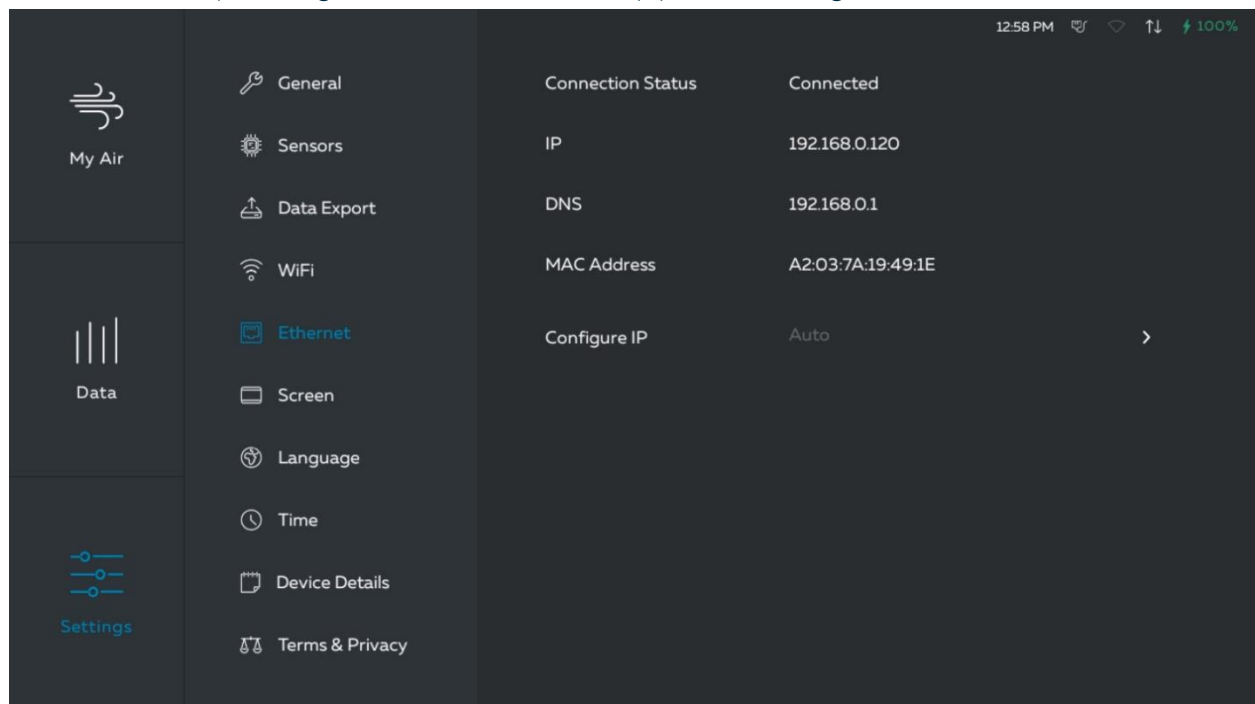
12:58 PM 100%

My Air

Data

Settings

General

Sensors

Data Export

WiFi

Ethernet

Screen

Language

Time

Device Details

Terms & Privacy

Connection Status Connected

IP 192.168.0.120

DNS 192.168.0.1

MAC Address A2:03:7A:19:49:1E

Configure IP Auto >